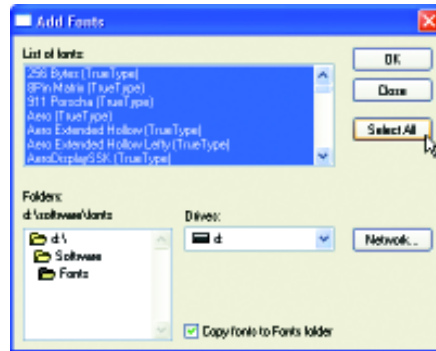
Add Fonts

List of fonts:

256 Bytes (TrueType)
8Pin Matrix (TrueType)
911 Porscha (TrueType)
Aero (TrueType)
Aero Extended Hollow (TrueType)
Aero Extended Hollow Lefty (TrueType)
AeroDisplaySSK (TrueType)

OK

Close

Select All

Folders:
d:\software\fonts

d:\
Software
Fonts

Drives:
d:

Network...

Copy fonts to Fonts folder